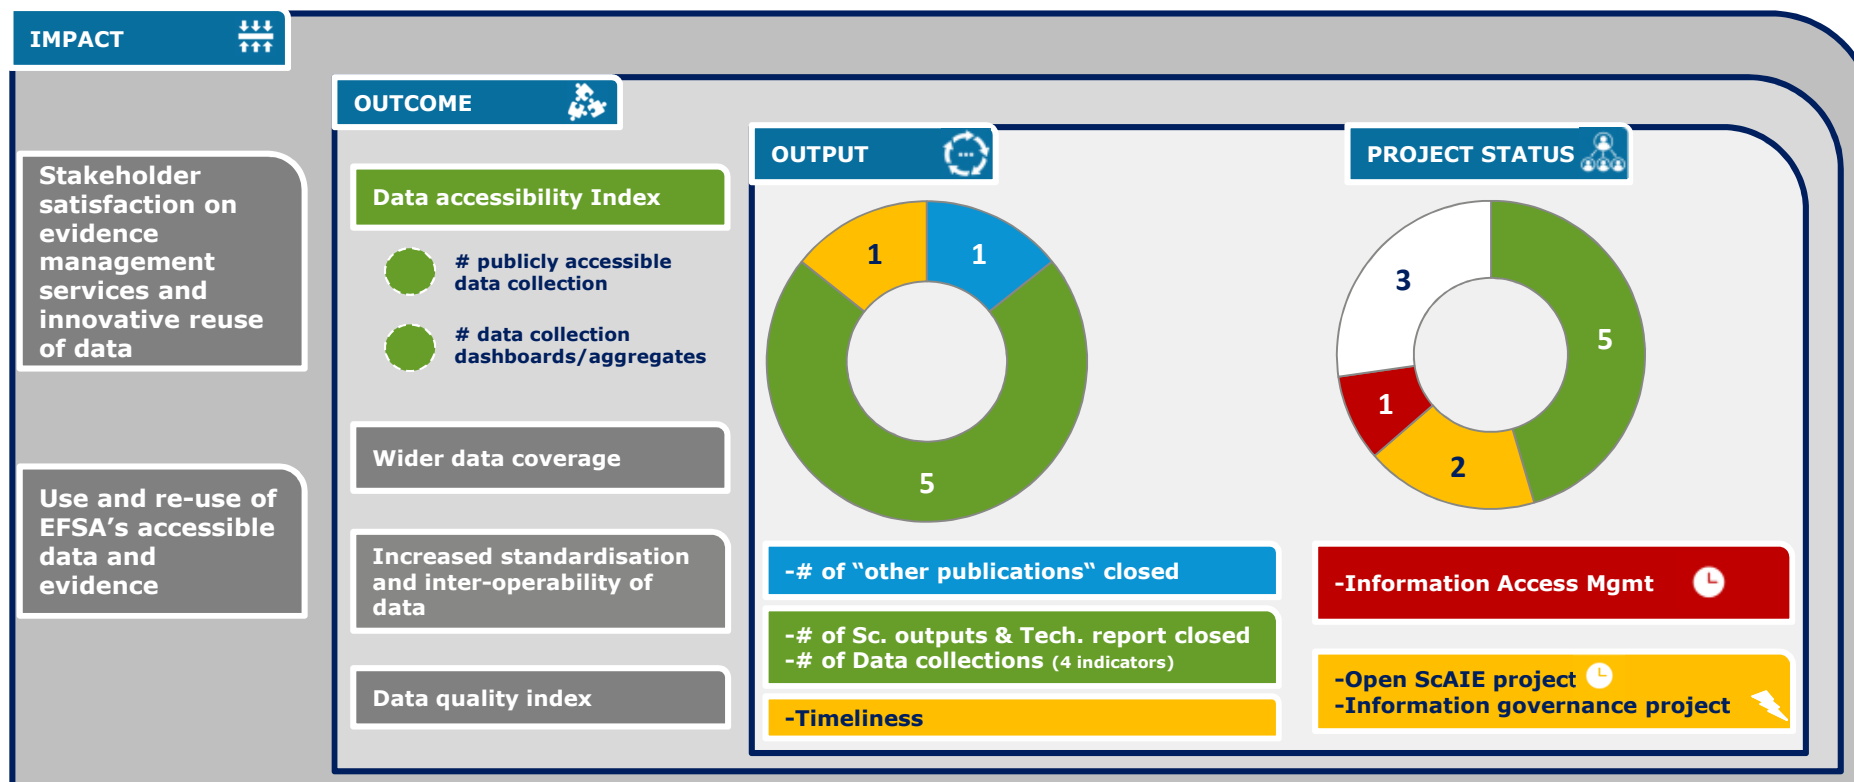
IMPACT

Stakeholder satisfaction on evidence management services and innovative reuse of data

Use and re-use of EFSA's accessible data and evidence

OUTCOME

Data accessibility Index

# publicly accessible data collection

# data collection dashboards/aggregates

Wider data coverage

Increased standardisation and inter-operability of data

Data quality index

OUTPUT

1
1
5

-# of "other publications" closed

-# of Sc. outputs & Tech. report closed
-# of Data collections (4 indicators)

-Timeliness

PROJECT STATUS

3
5
1
2

-Information Access Mgmt

-Open ScAIE project
-Information governance project